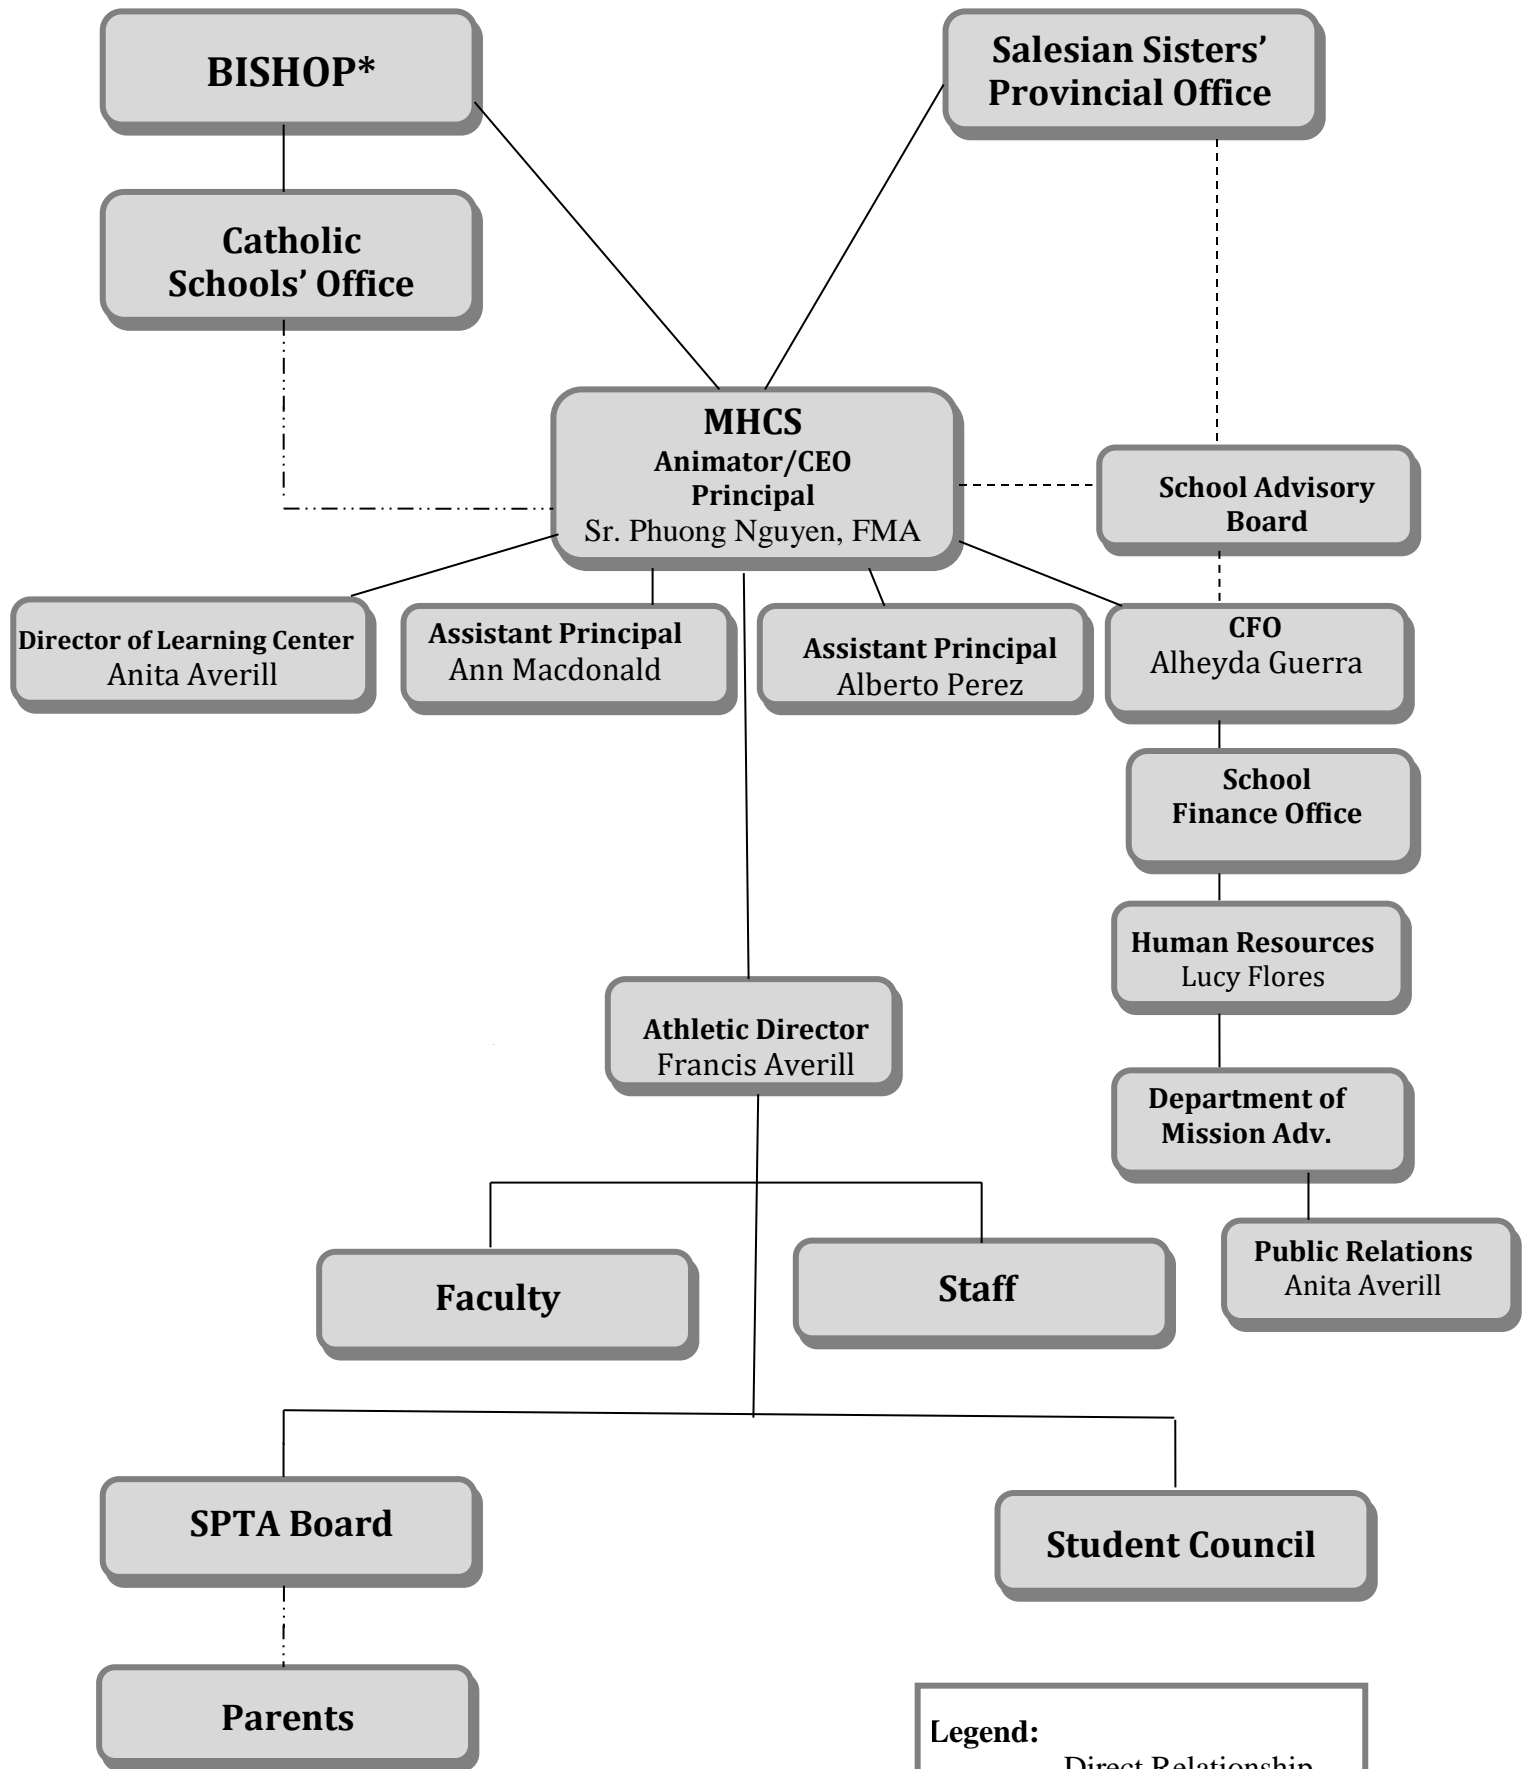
BISHOP*

Salesian Sisters' Provincial Office

Catholic Schools' Office

MHCS
Animator/CEO
Principal
Sr. Phuong Nguyen, FMA

School Advisory Board

Director of Learning Center
Anita Averill

Assistant Principal
Ann Macdonald

Assistant Principal
Alberto Perez

CFO
Alheyda Guerra

School Finance Office

Human Resources
Lucy Flores

Department of Mission Adv.

Public Relations
Anita Averill

Athletic Director
Francis Averill

Faculty

Staff

SPTA Board

Student Council

Parents

Legend:
Direct Relationship